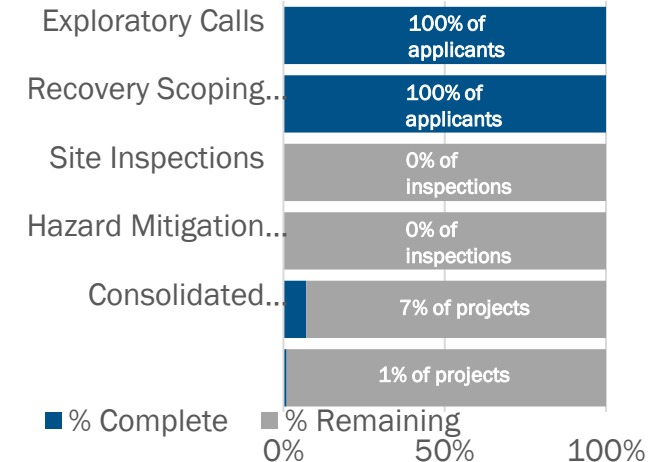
Exploratory Calls
100% of applicants

Recovery Scoping…
100% of applicants

Site Inspections
0% of inspections

Hazard Mitigation…
0% of inspections

Consolidated…
7% of projects

1% of projects

% Complete % Remaining

0% 50% 100%